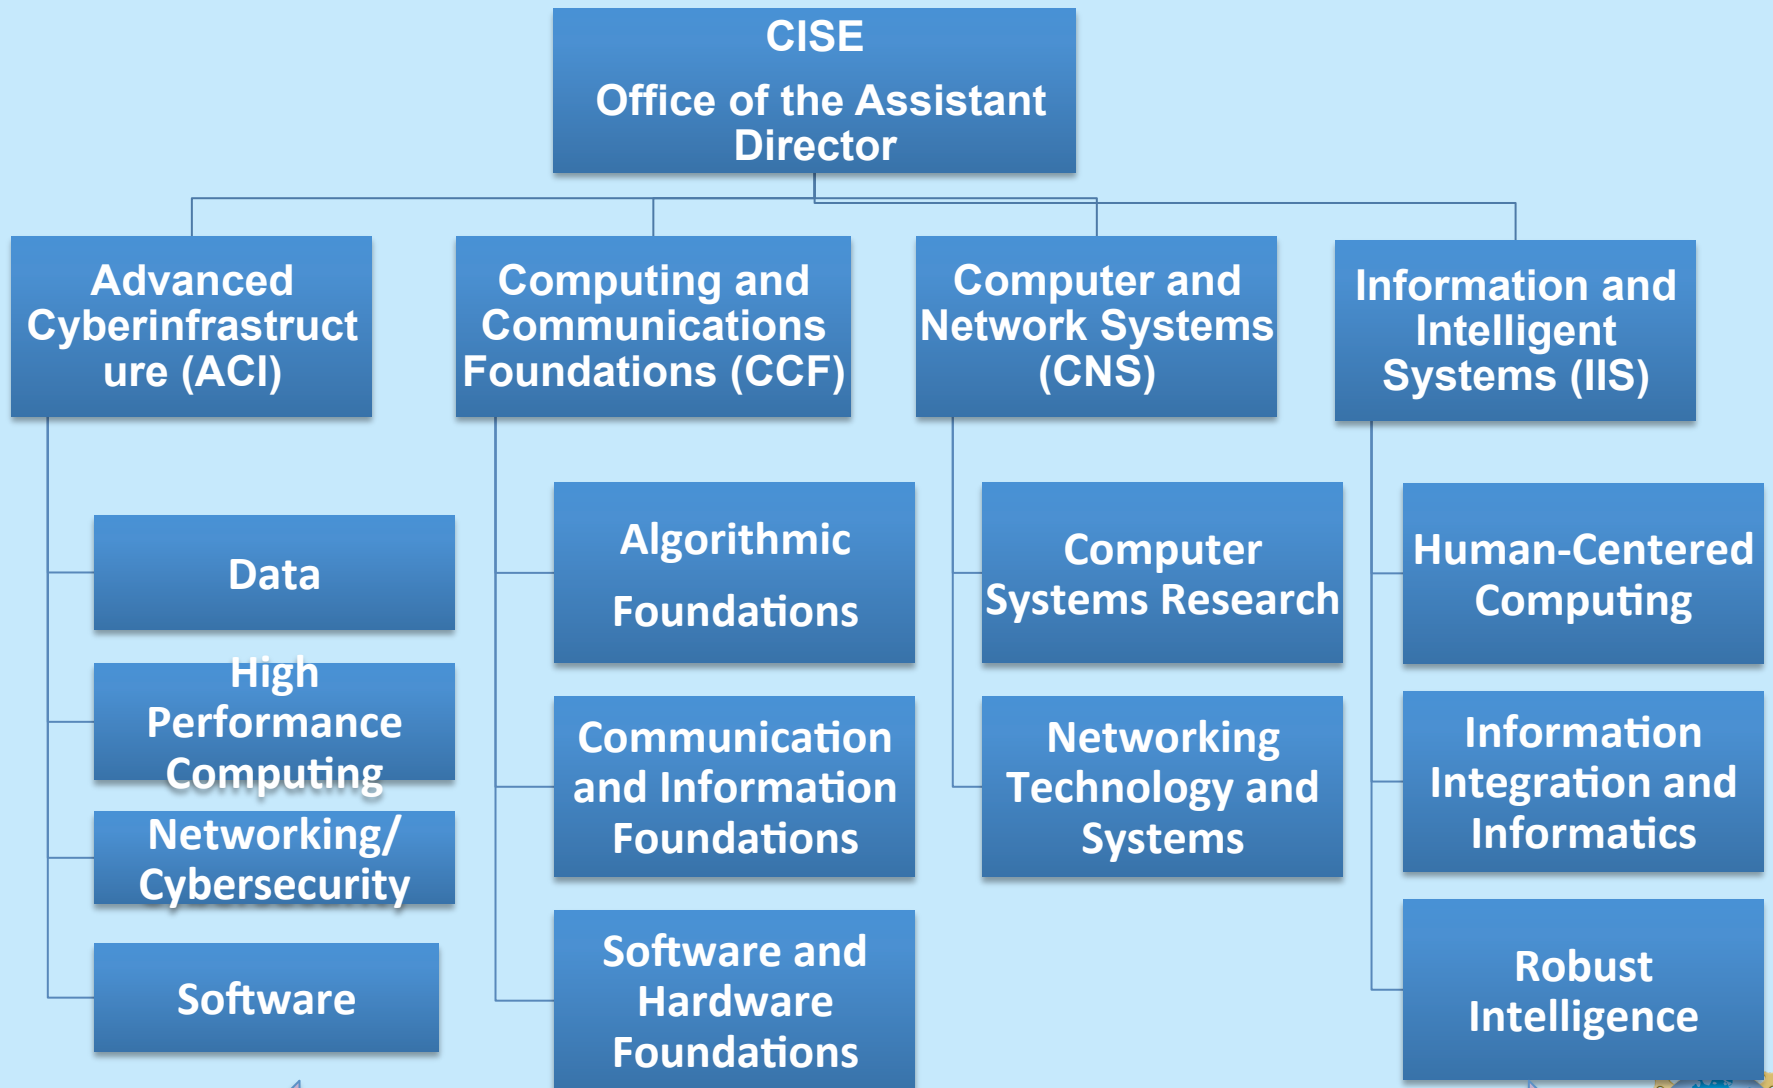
CISE

Office of the Assistant Director

Advanced Cyberinfrastructure (ACI)

Computing and Communications Foundations (CCF)

Computer and Network Systems (CNS)

Information and Intelligent Systems (IIS)

Data

High Performance Computing

Networking/ Cybersecurity

Software

Algorithmic Foundations

Communication and Information Foundations

Software and Hardware Foundations

Computer Systems Research

Networking Technology and Systems

Human-Centered Computing

Information Integration and Informatics

Robust Intelligence